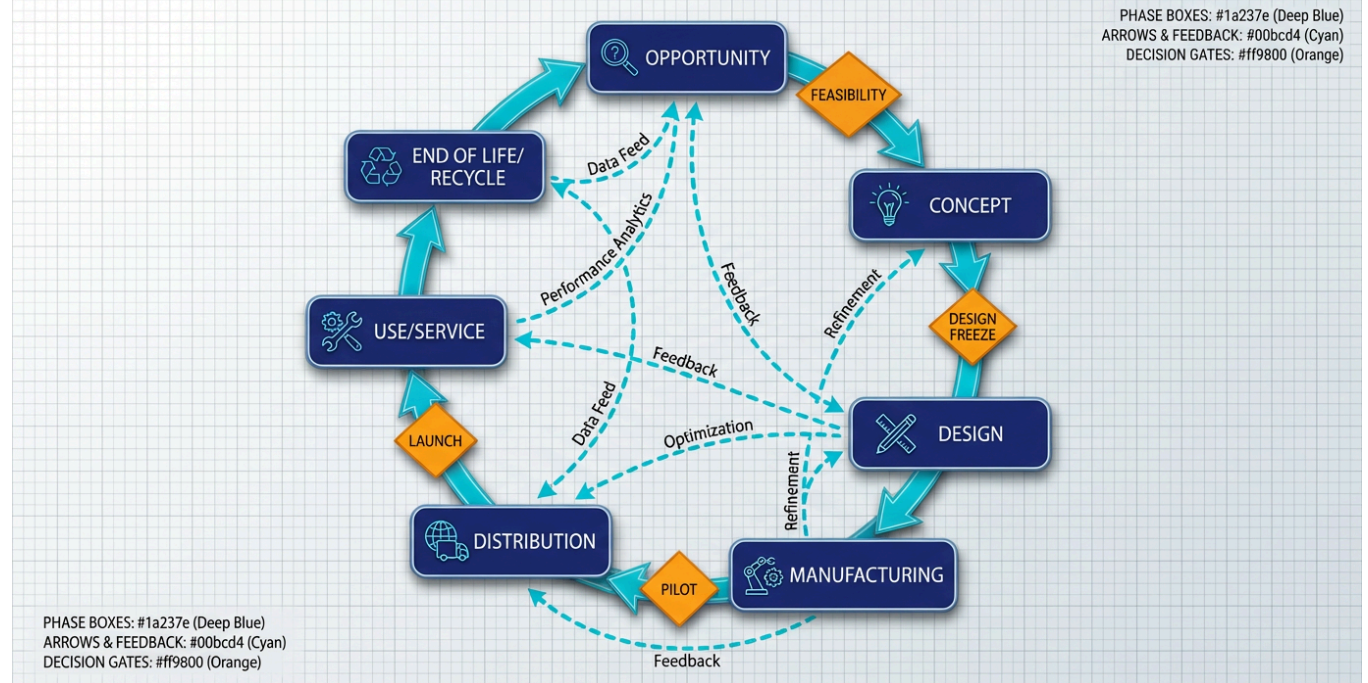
PHASE BOXES: #1a237e (Deep Blue)
ARROWS & FEEDBACK: #00bcd4 (Cyan)
DECISION GATES: #ff9800 (Orange)

OPPORTUNITY

FEASIBILITY

CONCEPT

DESIGN FREEZE

DESIGN

MANUFACTURING

PILOT

DISTRIBUTION

LAUNCH

USE/SERVICE

END OF LIFE/ RECYCLE

Data Feed

Performance Analytics

Feedback

Refinement

Feedback

Data Feed

Optimization

Refinement

Feedback

PHASE BOXES: #1a237e (Deep Blue)
ARROWS & FEEDBACK: #00bcd4 (Cyan)
DECISION GATES: #ff9800 (Orange)